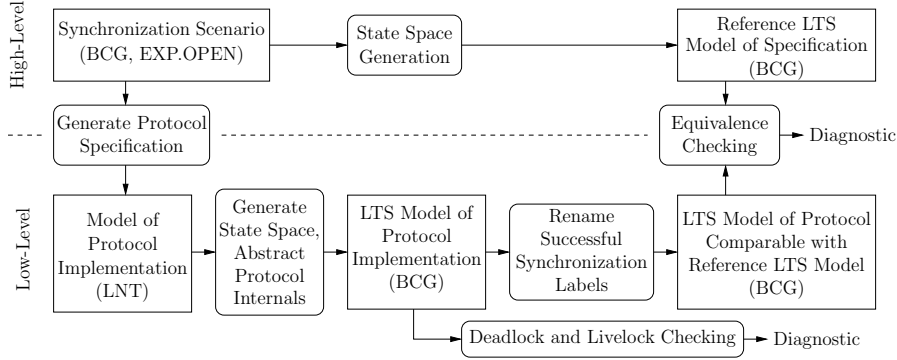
High-Level

Synchronization Scenario (BCG, EXP.OPEN)

State Space Generation

Reference LTS Model of Specification (BCG)

Generate Protocol Specification

Equivalence Checking

Diagnostic

Low-Level

Model of Protocol Implementation (LNT)

Generate State Space, Abstract Protocol Internals

LTS Model of Protocol Implementation (BCG)

Rename Successful Synchronization Labels

LTS Model of Protocol Comparable with Reference LTS Model (BCG)

Deadlock and Livelock Checking

Diagnostic